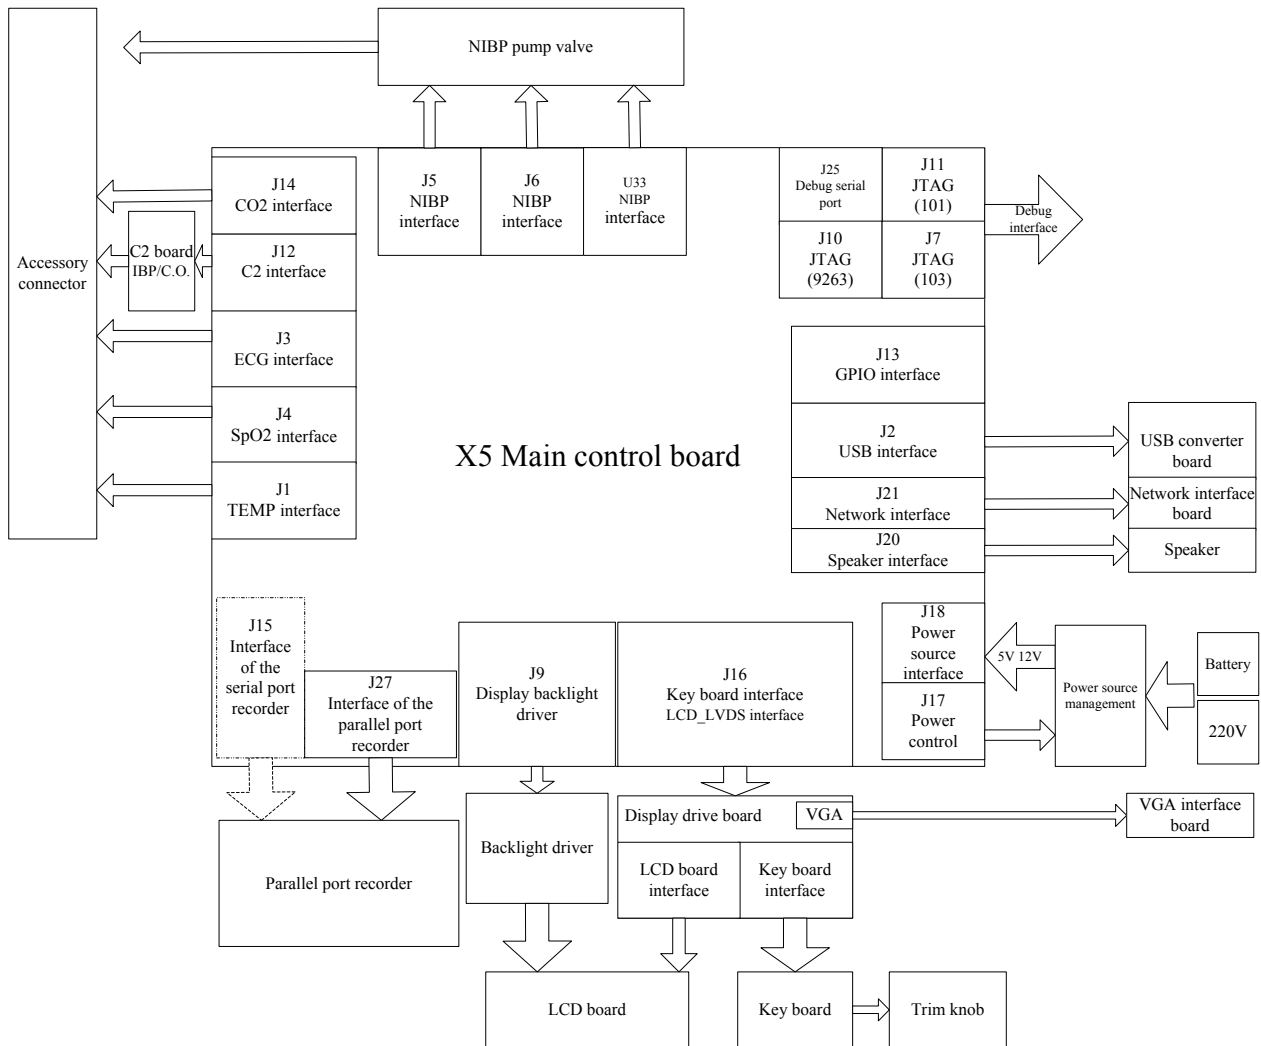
NIBP pump valve

Accessory connector

J14
CO2 interface

C2 board
IBP/C.O.

J12
C2 interface

J3
ECG interface

J4
SpO2 interface

J1
TEMP interface

J5
NIBP
interface

J6
NIBP
interface

U33
NIBP
interface

J25
Debug serial port

J11
JTAG
(101)

J10
JTAG
(9263)

J7
JTAG
(103)

Debug interface

J13
GPIO interface

J2
USB interface

J21
Network interface

J20
Speaker interface

USB converter board

Network interface board

Speaker

X5 Main control board

J15
Interface of the serial port recorder

J27
Interface of the parallel port recorder

J9
Display backlight driver

J16
Key board interface
LCD_LVDS interface

J18
Power source interface

J17
Power control

5V 12V

Power source management

Battery

220V

Parallel port recorder

Backlight driver

Display drive board

VGA

VGA interface board

LCD board interface

Key board interface

LCD board

Key board

Trim knob